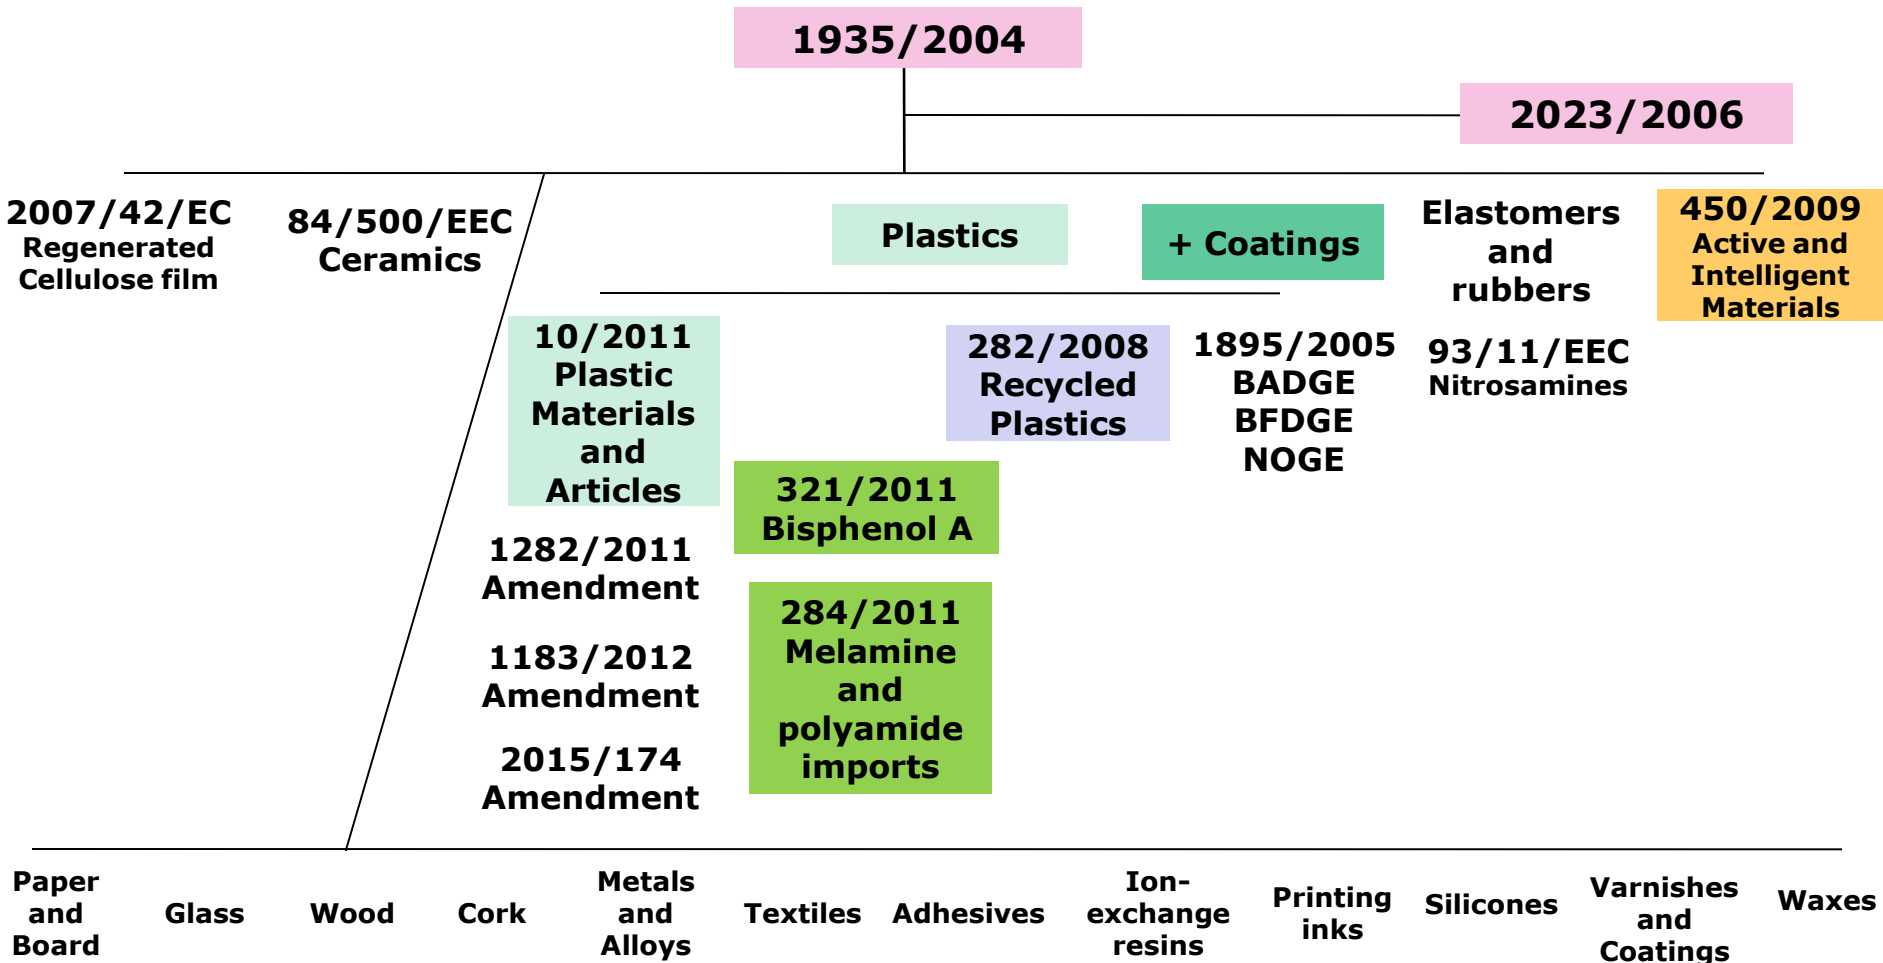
1935/2004

2023/2006

2007/42/EC
Regenerated Cellulose film

84/500/EEC
Ceramics

Plastics

+ Coatings

Elastomers and rubbers

450/2009
Active and Intelligent Materials

10/2011
Plastic Materials and Articles

282/2008
Recycled Plastics

1895/2005
BADGE
BFDGE
NOGE

93/11/EEC
Nitrosamines

321/2011
Bisphenol A

1282/2011
Amendment

284/2011
Melamine and polyamide imports

1183/2012
Amendment

2015/174
Amendment

Paper and Board

Glass

Wood

Cork

Metals and Alloys

Textiles

Adhesives

Ion-exchange resins

Printing inks

Silicones

Varnishes and Coatings

Waxes